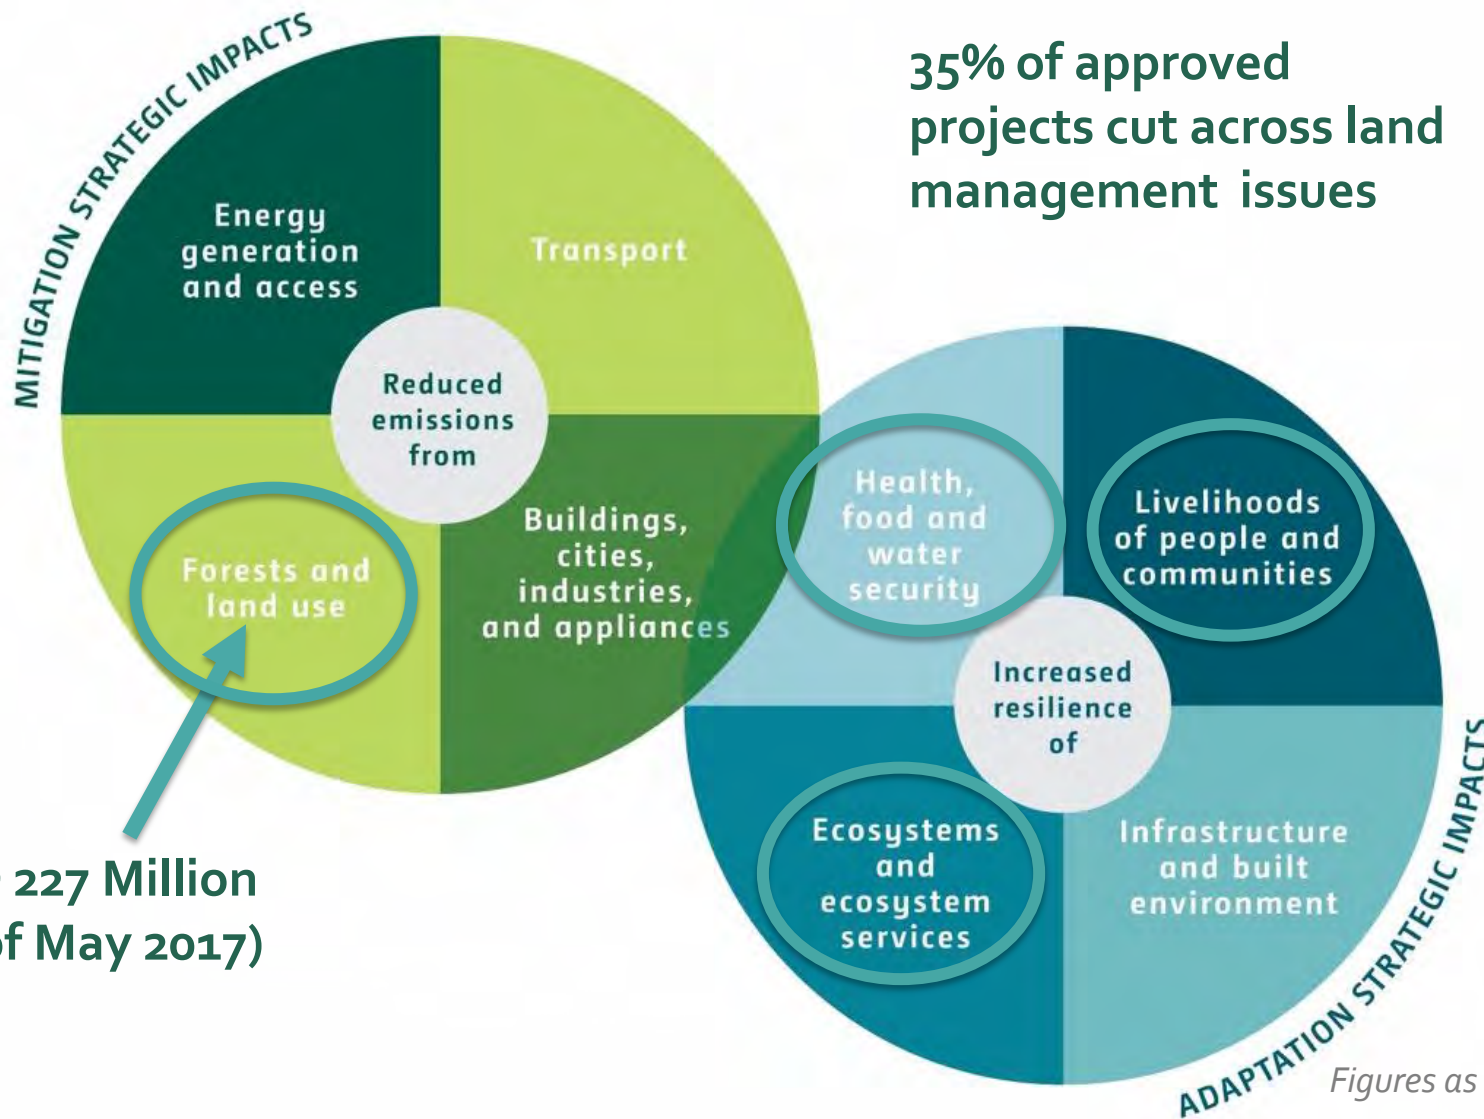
MITIGATION STRATEGIC IMPACTS

35% of approved projects cut across land management issues

Energy generation and access

Transport

Reduced emissions from

Forests and land use

Buildings, cities, industries, and appliances

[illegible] 227 Million
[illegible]f May 2017)

Health, food and water security

Livelihoods of people and communities

Increased resilience of

Ecosystems and ecosystem services

Infrastructure and built environment

ADAPTATION STRATEGIC IMPACTS

Figures as